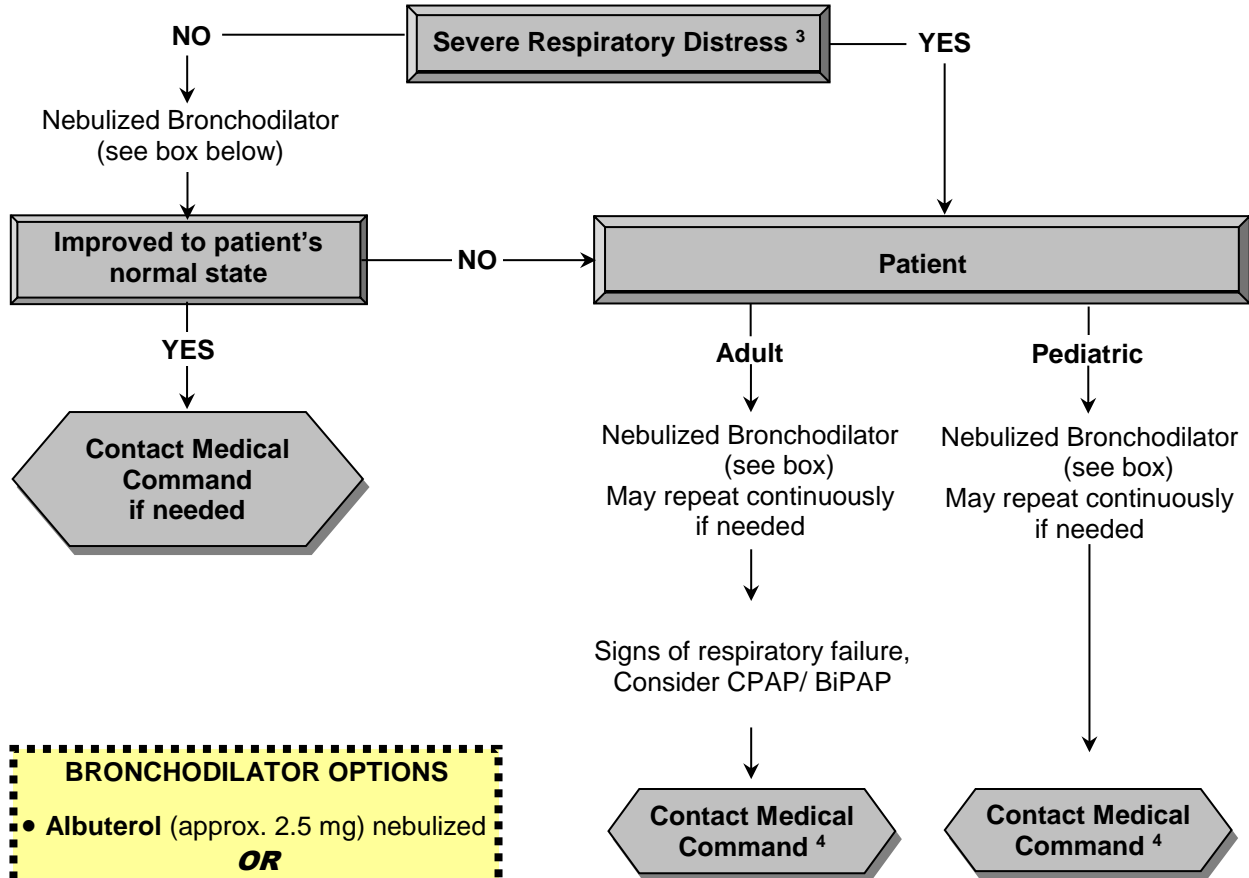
Severe Respiratory Distress $^{3}$

NO

YES

Nebulized Bronchodilator (see box below)

Improved to patient's normal state

NO

Patient

YES

Contact Medical Command if needed

Adult

Pediatric

Nebulized Bronchodilator (see box)
May repeat continuously if needed

Nebulized Bronchodilator (see box)
May repeat continuously if needed

Signs of respiratory failure, Consider CPAP/ BiPAP

BRONCHODILATOR OPTIONS

• Albuterol (approx. 2.5 mg) nebulized
OR

Contact Medical Command $^{4}$

Contact Medical Command $^{4}$